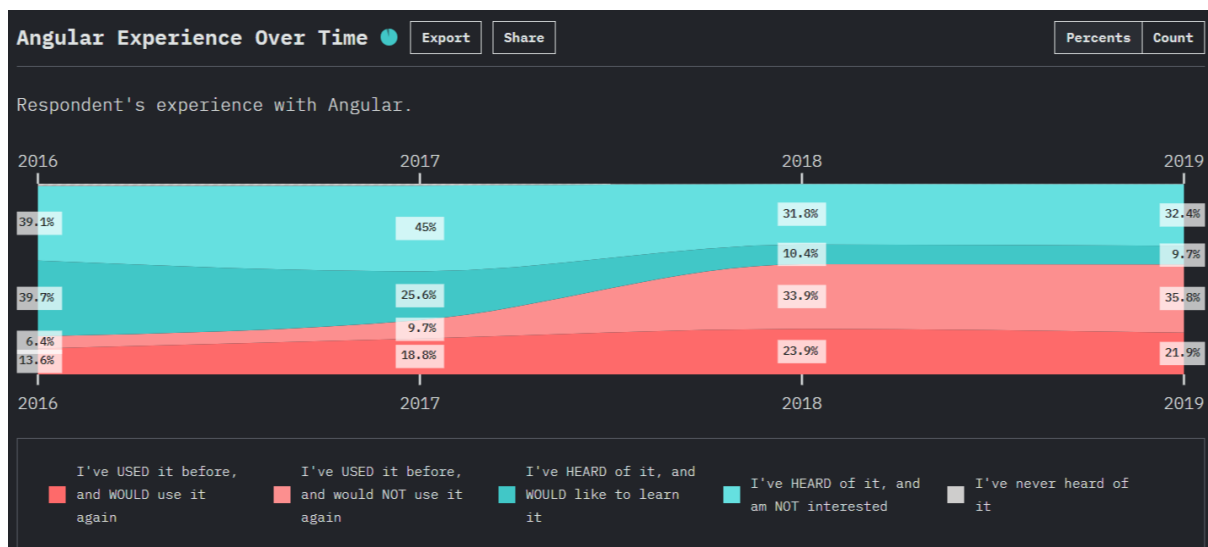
Angular Experience Over Time

Export

Share

Percents

Count

Respondent's experience with Angular.

2016

2017

2018

2019

39.1%

45%

31.8%

32.4%

10.4%

9.7%

39.7%

25.6%

33.9%

35.8%

9.7%

6.4%

13.6%

18.8%

23.9%

21.9%

2016

2017

2018

2019

I've USED it before, and WOULD use it again

I've USED it before, and would NOT use it again

I've HEARD of it, and WOULD like to learn it

I've HEARD of it, and am NOT interested

I've never heard of it